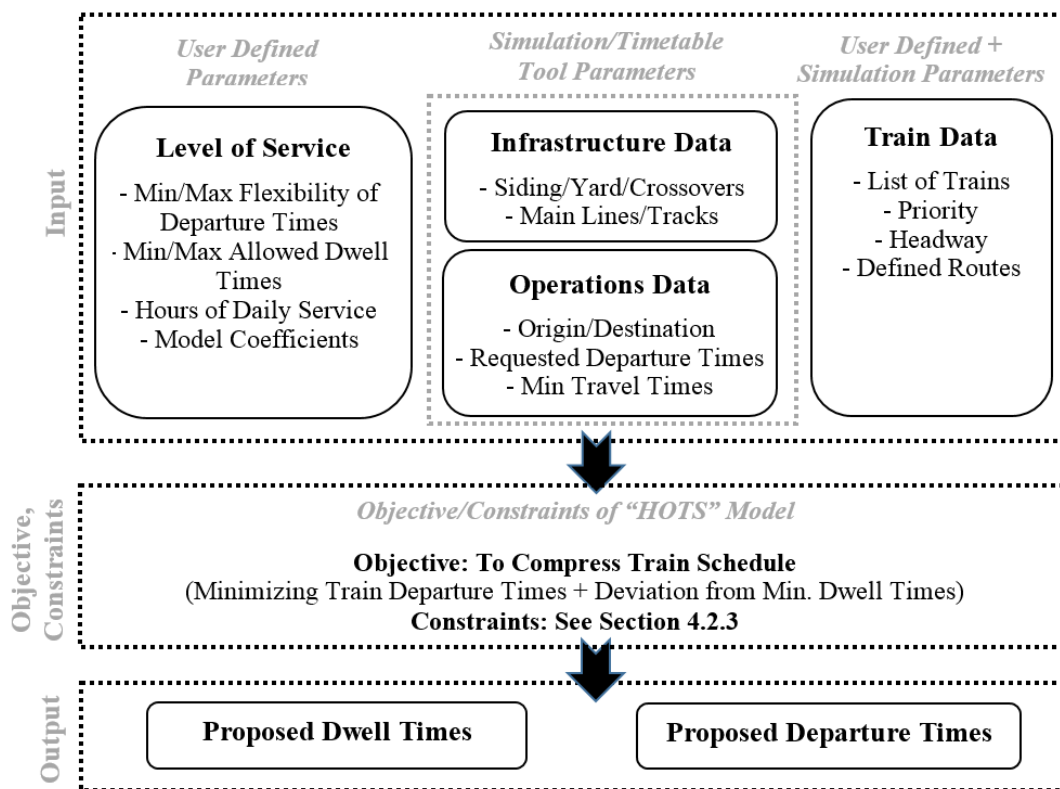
Input

User Defined Parameters

Level of Service
- Min/Max Flexibility of Departure Times
- Min/Max Allowed Dwell Times
- Hours of Daily Service
- Model Coefficients

Simulation/Timetable Tool Parameters

Infrastructure Data
- Siding/Yard/Crossovers
- Main Lines/Tracks

Operations Data
- Origin/Destination
- Requested Departure Times
- Min Travel Times

User Defined + Simulation Parameters

Train Data
- List of Trains
- Priority
- Headway
- Defined Routes

Objective, Constraints

Objective/Constraints of "HOTS" Model

Objective: To Compress Train Schedule
(Minimizing Train Departure Times + Deviation from Min. Dwell Times)
Constraints: See Section 4.2.3

Output

Proposed Dwell Times

Proposed Departure Times